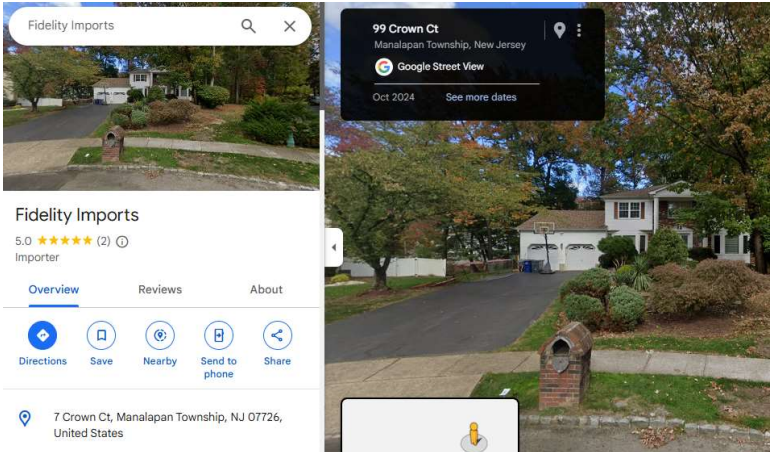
Fidelity Imports

Fidelity Imports
5.0 ★★★★★ (2)
Importer

Overview
Reviews
About

Directions
Save
Nearby
Send to phone
Share

7 Crown Ct, Manalapan Township, NJ 07726, United States

99 Crown Ct
Manalapan Township, New Jersey
Google Street View
Oct 2024
See more dates